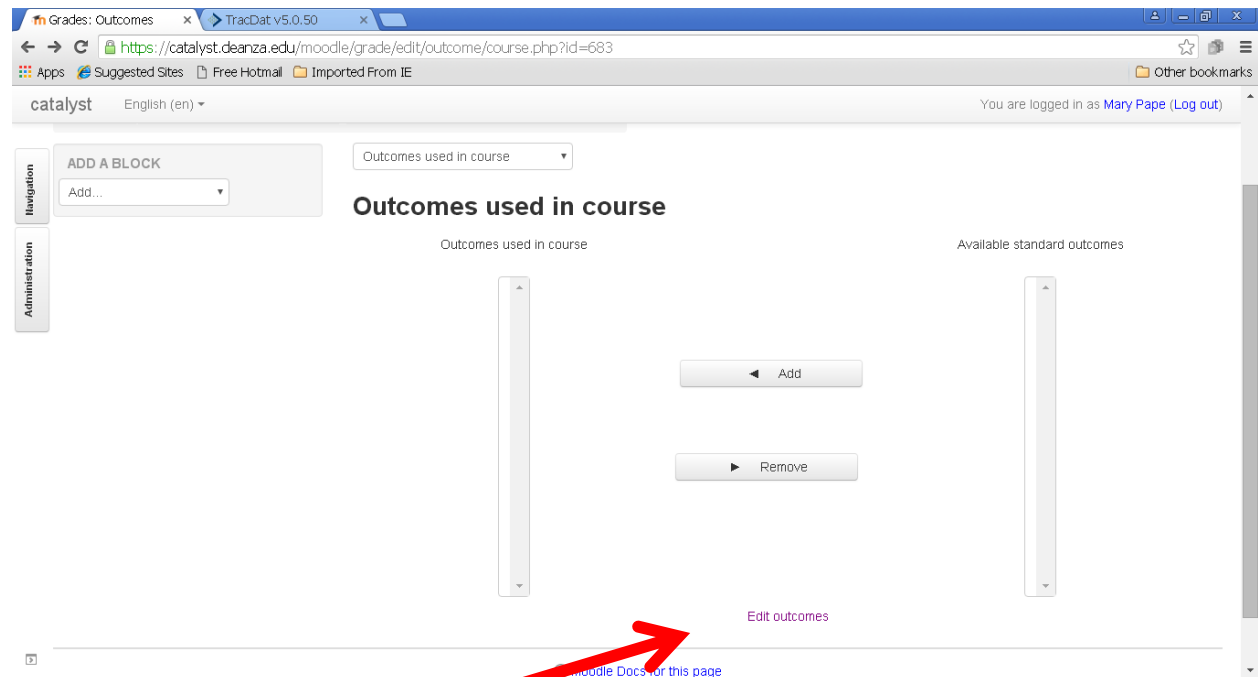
Grades: Outcomes
TracDat v5.0.50
https://catalyst.deanza.edu/moodle/grade/edit/outcome/course.php?id=683
Apps Suggested Sites Free Hotmail Imported From IE
Other bookmarks
catalyst English (en)
You are logged in as Mary Pape (Log out)
Navigation
Administration
ADD A BLOCK
Add...
Outcomes used in course
Outcomes used in course
Outcomes used in course
Available standard outcomes
◄ Add
► Remove
Edit outcomes
Moodle Docs for this page